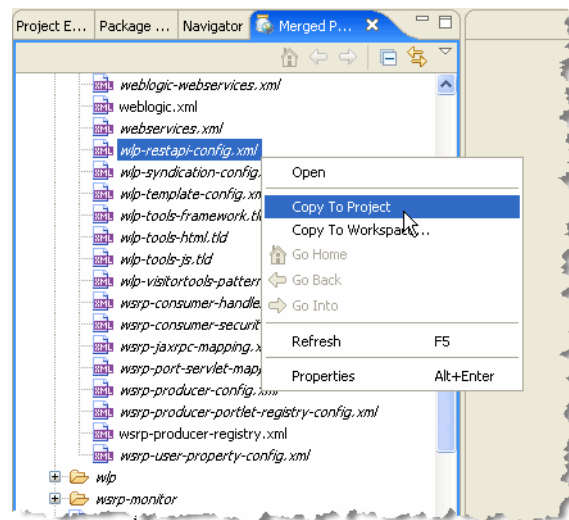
Project E... Package ... Navigator Merged P...

weblogic-webservices.xml
weblogic.xml
webservices.xml
wlp-restapi-config.xml
wlp-syndication-config.
wlp-template-config.xm
wlp-tools-framework.tl
wlp-tools-html.tld
wlp-tools-js.tld
wlp-visitortools-pattern
wsrp-consumer-handle
wsrp-consumer-securit
wsrp-jaxrpc-mapping.x
wsrp-port-servlet-map
wsrp-producer-config.x
wsrp-producer-portlet-registry-config.xml
wsrp-producer-registry.xml
wsrp-user-property-config.xml
wlp
wsrp-monitor

Open
Copy To Project
Copy To Workspace...
Go Home
Go Back
Go Into
Refresh F5
Properties Alt+Enter